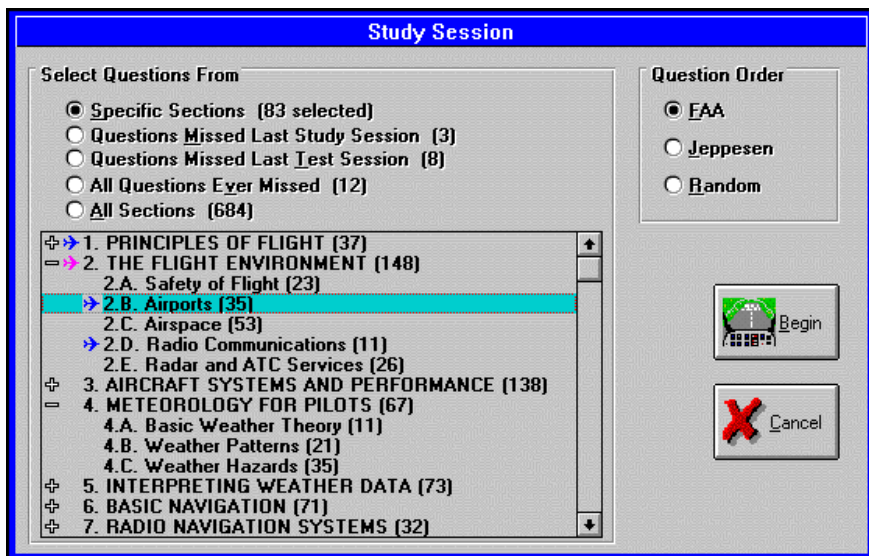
Study Session

Select Questions From

Specific Sections (83 selected)
Questions Missed Last Study Session (3)
Questions Missed Last Test Session (8)
All Questions Ever Missed (12)
All Sections (684)

1. PRINCIPLES OF FLIGHT (37)
2. THE FLIGHT ENVIRONMENT (148)
2.A. Safety of Flight (23)
2.B. Airports (35)
2.C. Airspace (53)
2.D. Radio Communications (11)
2.E. Radar and ATC Services (26)
3. AIRCRAFT SYSTEMS AND PERFORMANCE (138)
4. METEOROLOGY FOR PILOTS (67)
4.A. Basic Weather Theory (11)
4.B. Weather Patterns (21)
4.C. Weather Hazards (35)
5. INTERPRETING WEATHER DATA (73)
6. BASIC NAVIGATION (71)
7. RADIO NAVIGATION SYSTEMS (32)

Question Order

FAA
Jeppesen
Random

Begin

Cancel